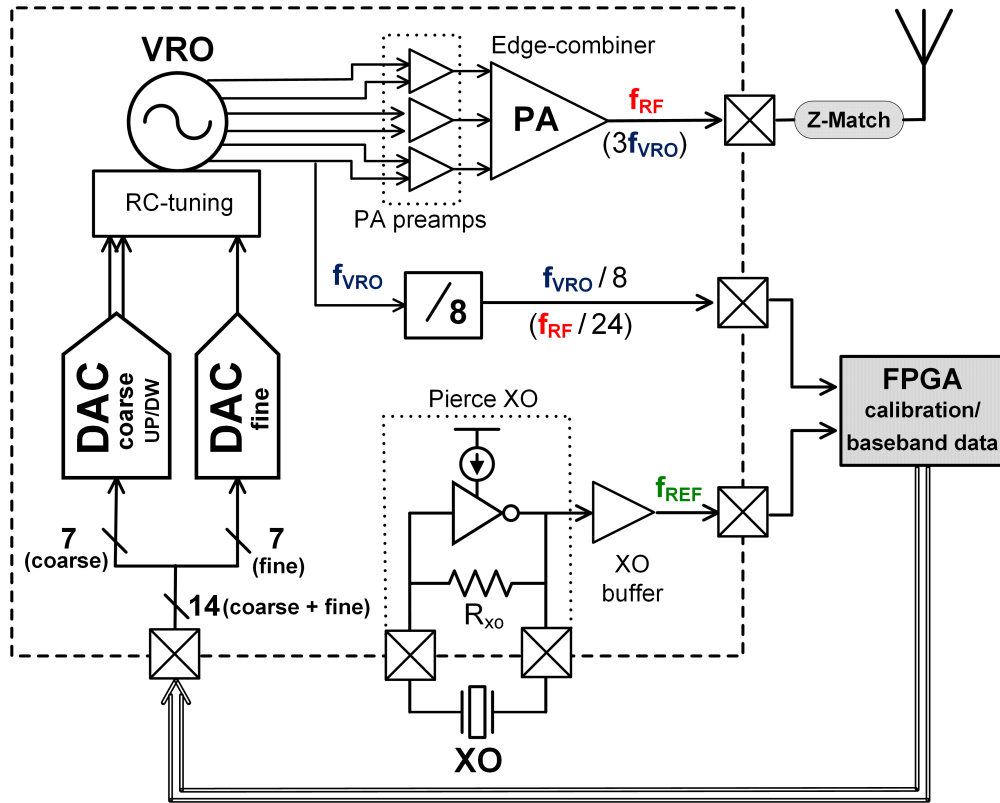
VRO

Edge-combiner

PA

$f_{RF}$

($3f_{VRO}$)

Z-Match

RC-tuning

PA preamps

$f_{VRO}$

/8

$f_{VRO}$ / 8

($f_{RF}$ / 24)

FPGA
calibration/
baseband data

DAC
coarse
UP/DW

DAC
fine

Pierce XO

$f_{REF}$

XO buffer

7 (coarse)

7 (fine)

14 (coarse + fine)

$R_{xo}$

XO